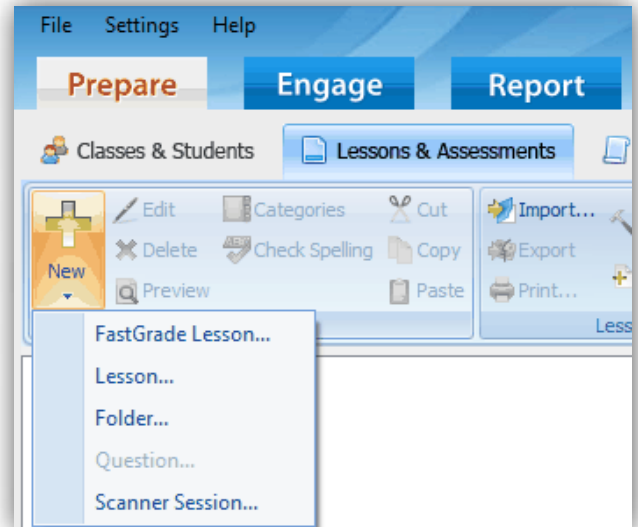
File Settings Help

Prepare Engage Report

Classes & Students Lessons & Assessments

New Edit Delete Preview Categories Check Spelling Cut Copy Paste Import... Export Print... Less

FastGrade Lesson...
Lesson...
Folder...
Question...
Scanner Session...